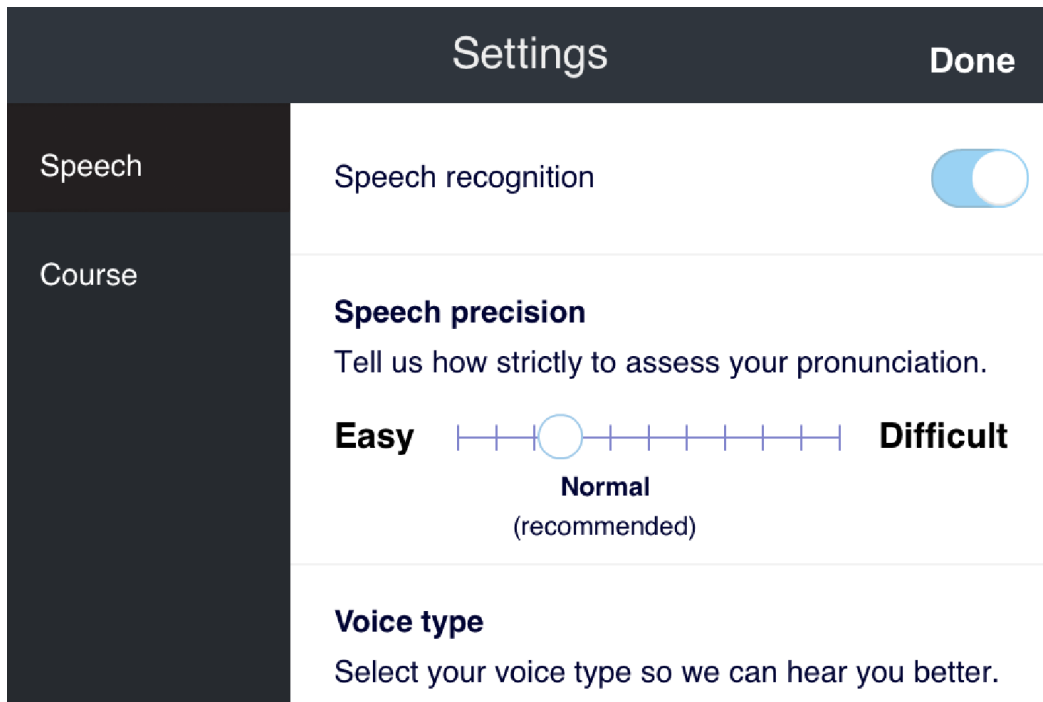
Settings

Done

Speech

Course

Speech recognition

Speech precision

Tell us how strictly to assess your pronunciation.

Easy

Difficult

Normal
(recommended)

Voice type

Select your voice type so we can hear you better.